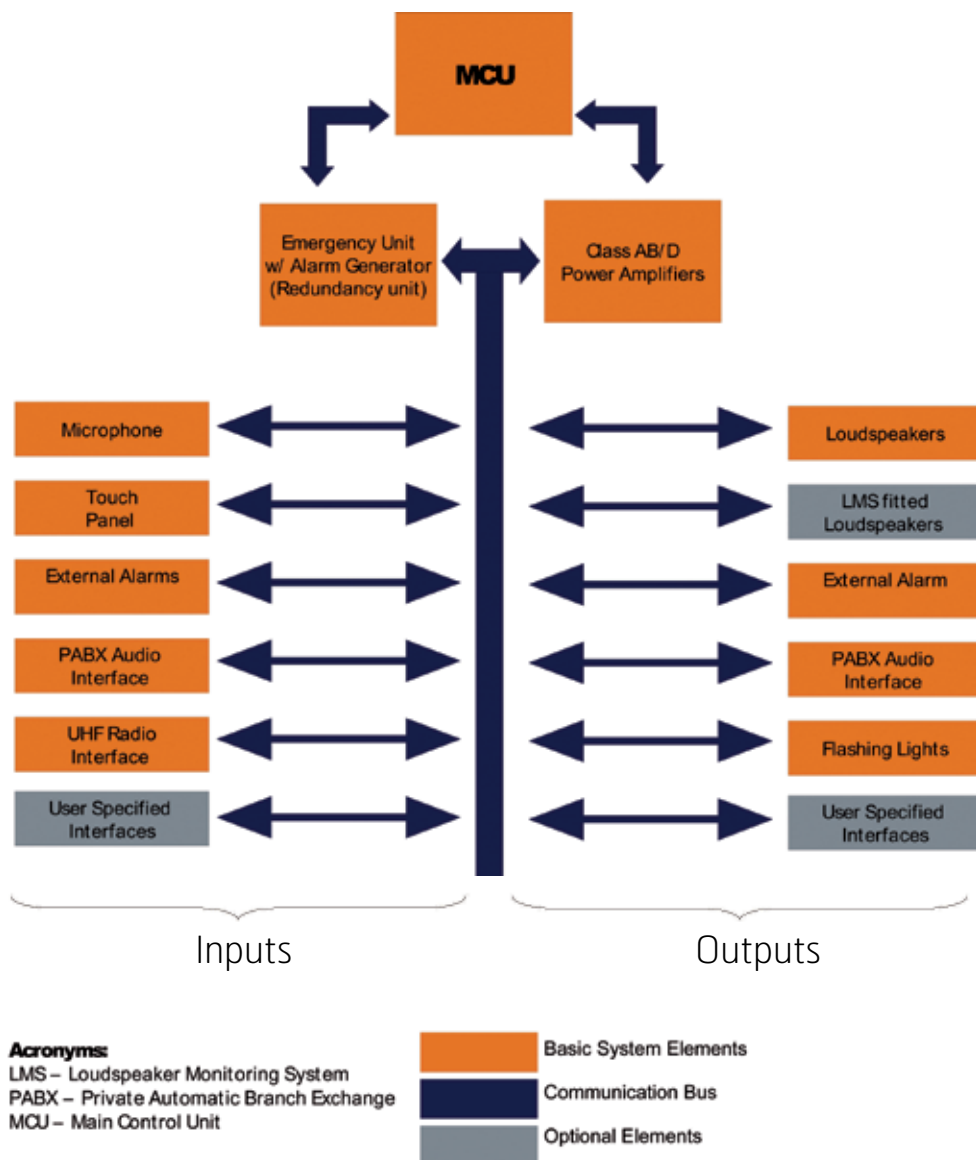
MCU

Emergency Unit w/ Alarm Generator (Redundancy unit)

Class AB/D Power Amplifiers

Microphone

Touch Panel

External Alarms

PABX Audio Interface

UHF Radio Interface

User Specified Interfaces

Loudspeakers

LMS fitted Loudspeakers

External Alarm

PABX Audio Interface

Flashing Lights

User Specified Interfaces

Inputs

Outputs

Acronyms:
LMS – Loudspeaker Monitoring System
PABX – Private Automatic Branch Exchange
MCU – Main Control Unit

Basic System Elements

Communication Bus

Optional Elements